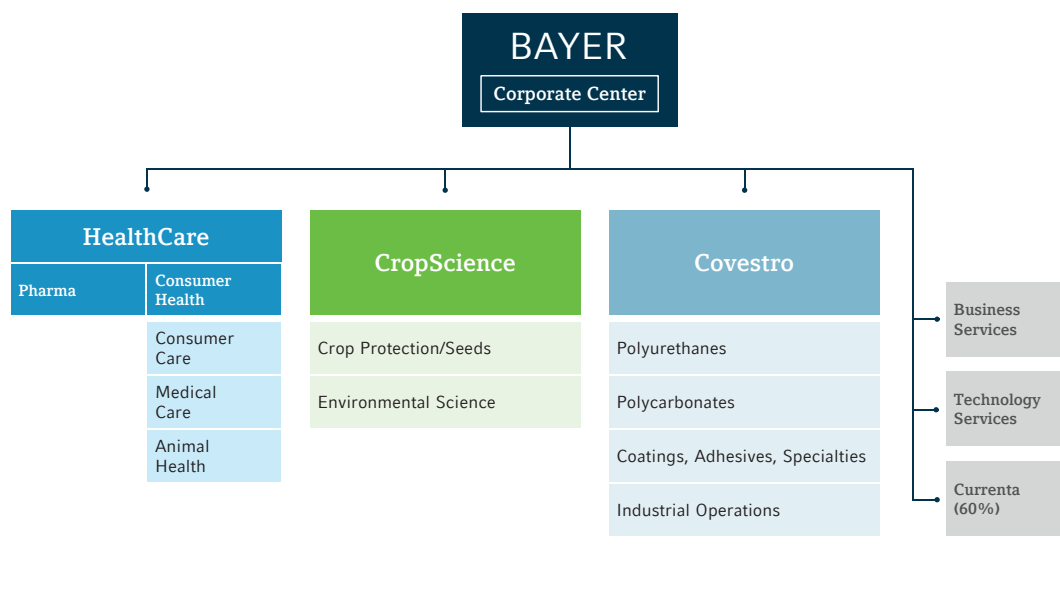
BAYER

Corporate Center

HealthCare

Pharma

Consumer Health

Consumer Care

Medical Care

Animal Health

CropScience

Crop Protection/Seeds

Environmental Science

Covestro

Polyurethanes

Polycarbonates

Coatings, Adhesives, Specialties

Industrial Operations

Business Services

Technology Services

Currenta (60%)